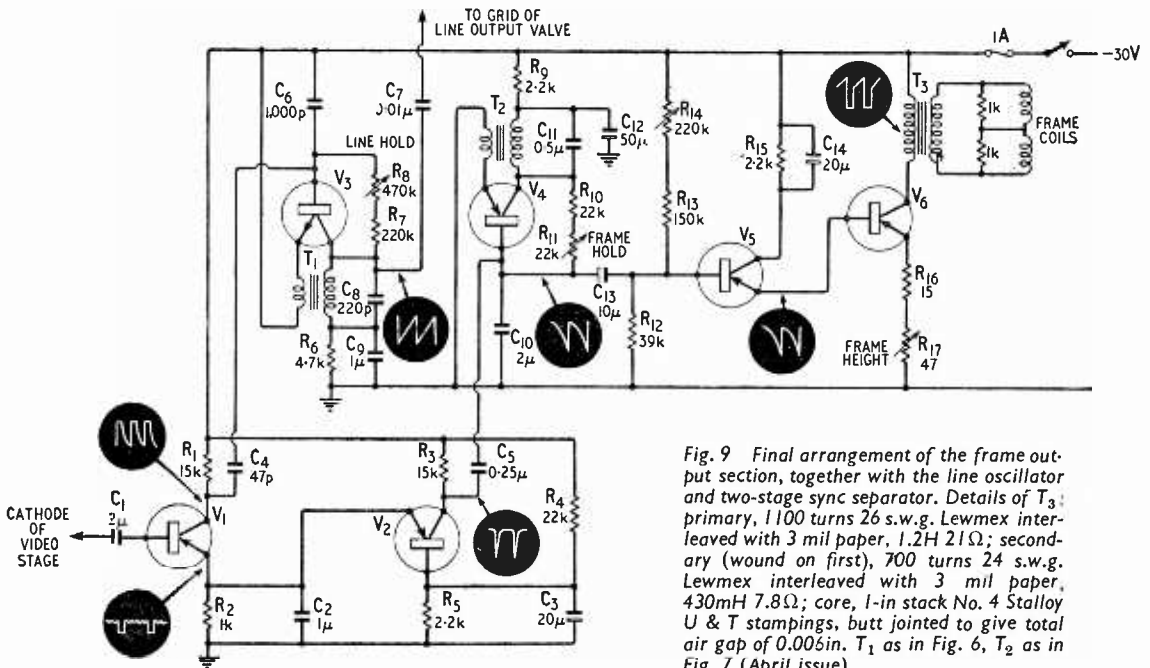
TO GRID OF LINE OUTPUT VALVE

1A

−30V

$C_6$ 1,000p

$C_7$ 0·01μ

LINE HOLD

$R_9$ 2·2k

$T_2$

$C_{11}$ 0·5μ

$C_{12}$ 50μ

$R_{14}$ 220k

$T_3$

1k

1k

FRAME COILS

$R_{15}$ 2·2k

$C_{14}$ 20μ

$V_3$

$R_8$ 470k

$R_7$ 220k

$V_4$

$R_{10}$ 22k

$R_{11}$ 22k

FRAME HOLD

$R_{13}$ 150k

$V_5$

$V_6$

$T_1$

$C_8$ 220p

$C_{13}$ 10μ

$R_{16}$ 15

$R_6$ 4·7k

$C_9$ 1μ

$C_{10}$ 2μ

$R_{12}$ 39k

FRAME HEIGHT

$R_{17}$ 47

$R_1$ 15k

$C_4$ 47p

$R_3$ 15k

$C_5$ 0·25μ

$R_4$ 22k

CATHODE OF VIDEO STAGE

$C_1$ 2μ

$V_1$

$V_2$

$R_2$ 1k

$C_2$ 1μ

$R_5$ 2·2k

$C_3$ 20μ

Fig. 9 Final arrangement of the frame output section, together with the line oscillator and two-stage sync separator. Details of $T_3$: primary, 1100 turns 26 s.w.g. Lewmex interleaved with 3 mil paper, 1.2H 21Ω; secondary (wound on first), 700 turns 24 s.w.g. Lewmex interleaved with 3 mil paper, 430mH 7.8Ω; core, 1-in stack No. 4 Stalloy U & T stampings, butt jointed to give total air gap of 0.006in. $T_1$ as in Fig. 6, $T_2$ as in Fig. 7 (April issue).